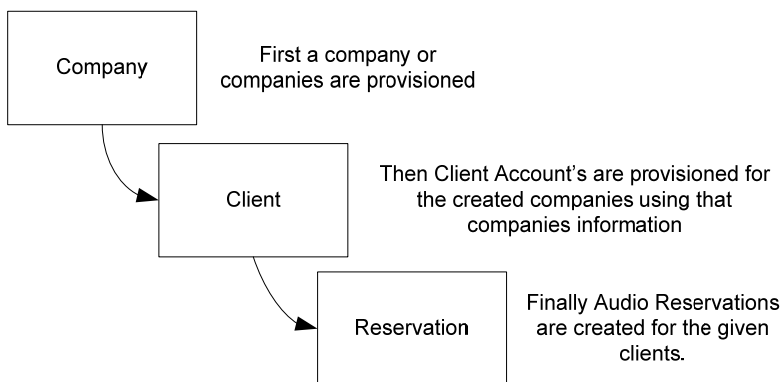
Company

First a company or companies are provisioned

Client

Then Client Account's are provisioned for the created companies using that companies information

Reservation

Finally Audio Reservations are created for the given clients.